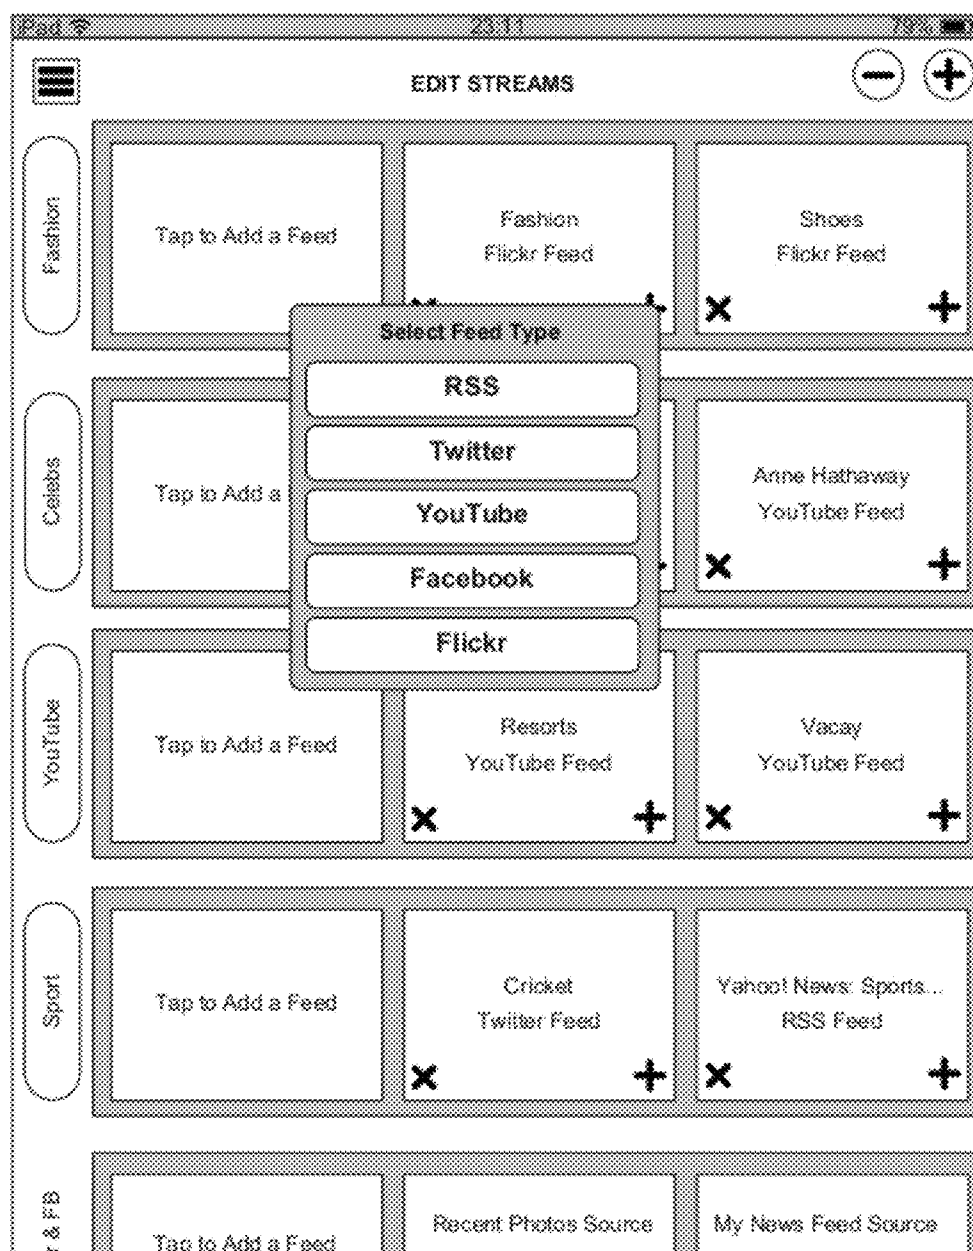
iPad 23:11 79%

EDIT STREAMS

Fashion

Tap to Add a Feed

Fashion
Flickr Feed

Shoes
Flickr Feed

Select Feed Type

RSS

Twitter

YouTube

Facebook

Flickr

Celebs

Tap to Add a

Anne Hathaway
YouTube Feed

YouTube

Tap to Add a Feed

Resorts
YouTube Feed

Vacay
YouTube Feed

Sport

Tap to Add a Feed

Cricket
Twitter Feed

Yahoo! News: Sports...
RSS Feed

r & FB

Tap to Add a Feed

Recent Photos Source

My News Feed Source